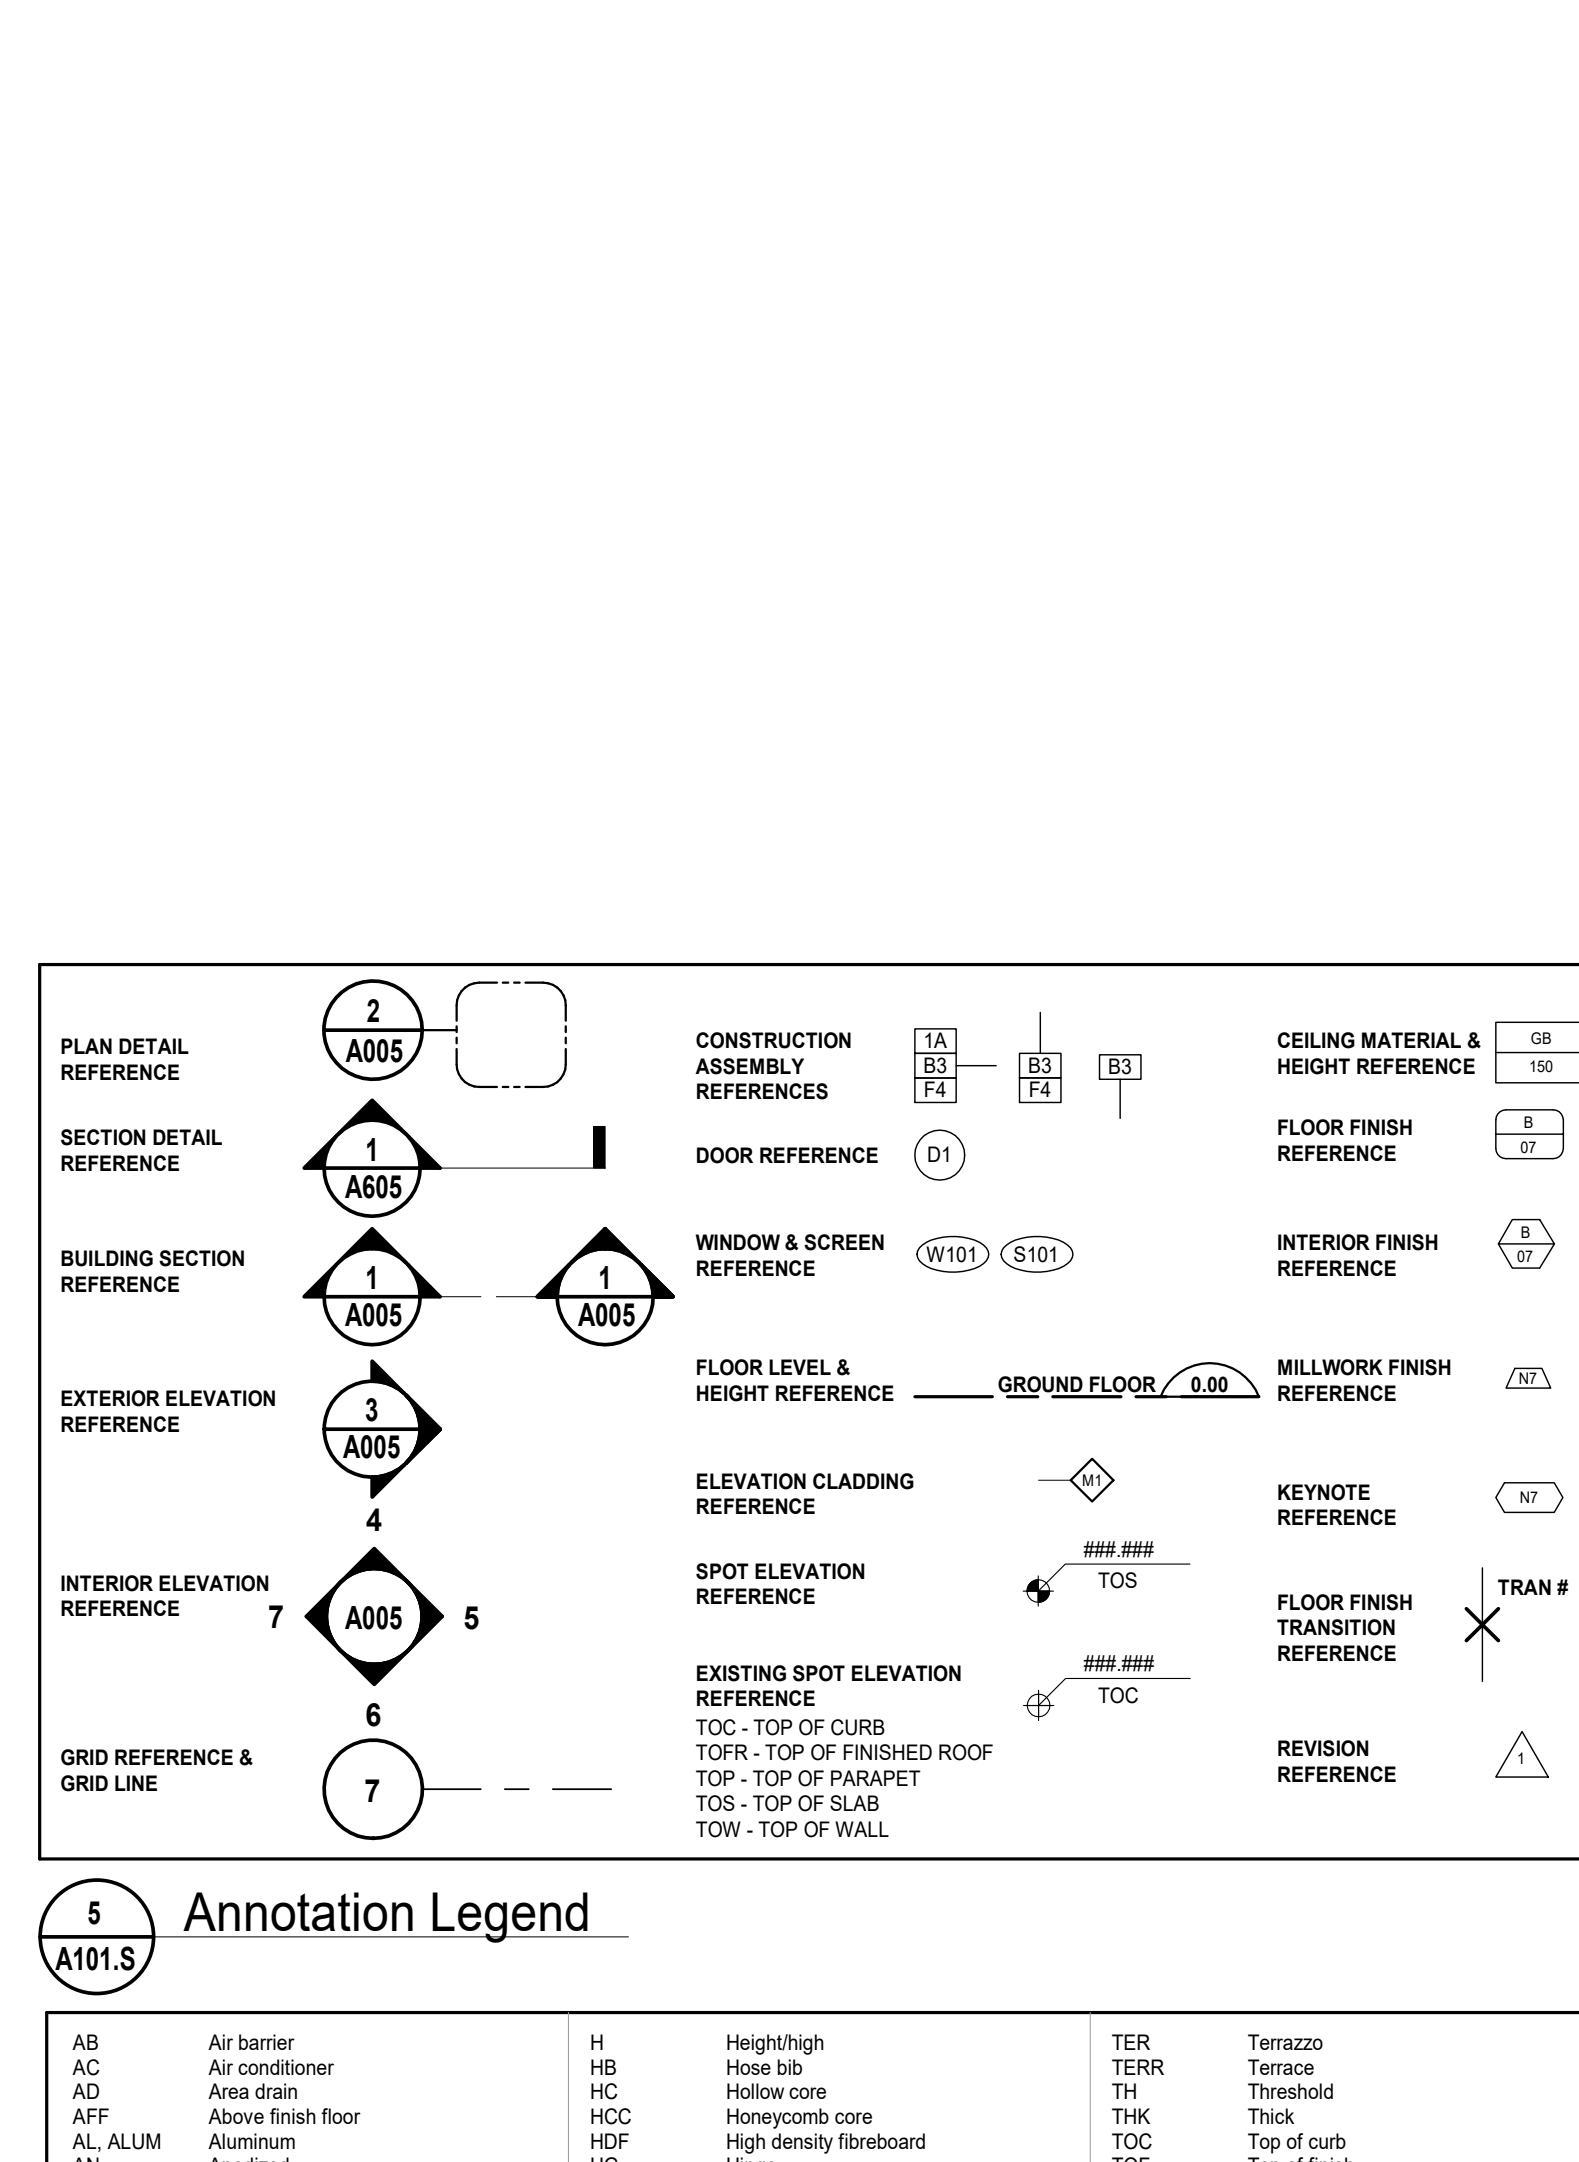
PLAN DETAIL REFERENCE

2
A005

SECTION DETAIL REFERENCE

1
A605

BUILDING SECTION REFERENCE

1
A005

1
A005

EXTERIOR ELEVATION REFERENCE

3
A005

4

INTERIOR ELEVATION REFERENCE

7 A005 5

6

GRID REFERENCE & GRID LINE

7

CONSTRUCTION ASSEMBLY REFERENCES

1A
B3
F4

B3
F4

B3

DOOR REFERENCE

D1

WINDOW & SCREEN REFERENCE

W101 S101

FLOOR LEVEL & HEIGHT REFERENCE

GROUND FLOOR 0.00

ELEVATION CLADDING REFERENCE

M1

SPOT ELEVATION REFERENCE

###.###
TOS

EXISTING SPOT ELEVATION REFERENCE

###.###
TOC

TOC - TOP OF CURB
TOFR - TOP OF FINISHED ROOF
TOP - TOP OF PARAPET
TOS - TOP OF SLAB
TOW - TOP OF WALL

CEILING MATERIAL & HEIGHT REFERENCE

GB
150

FLOOR FINISH REFERENCE

B
07

INTERIOR FINISH REFERENCE

B
07

MILLWORK FINISH REFERENCE

N7

KEYNOTE REFERENCE

N7

FLOOR FINISH TRANSITION REFERENCE

TRAN #

REVISION REFERENCE

1

5
A101.S
Annotation Legend

AB Air barrier
AC Air conditioner
AD Area drain
AFF Above finish floor
AL, ALUM Aluminum
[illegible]

H Height/high
HB Hose bib
HC Hollow core
HCC Honeycomb core
HDF High density fibreboard
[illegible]

TER Terrazzo
TERR Terrace
TH Threshold
THK Thick
TOC Top of curb
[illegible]